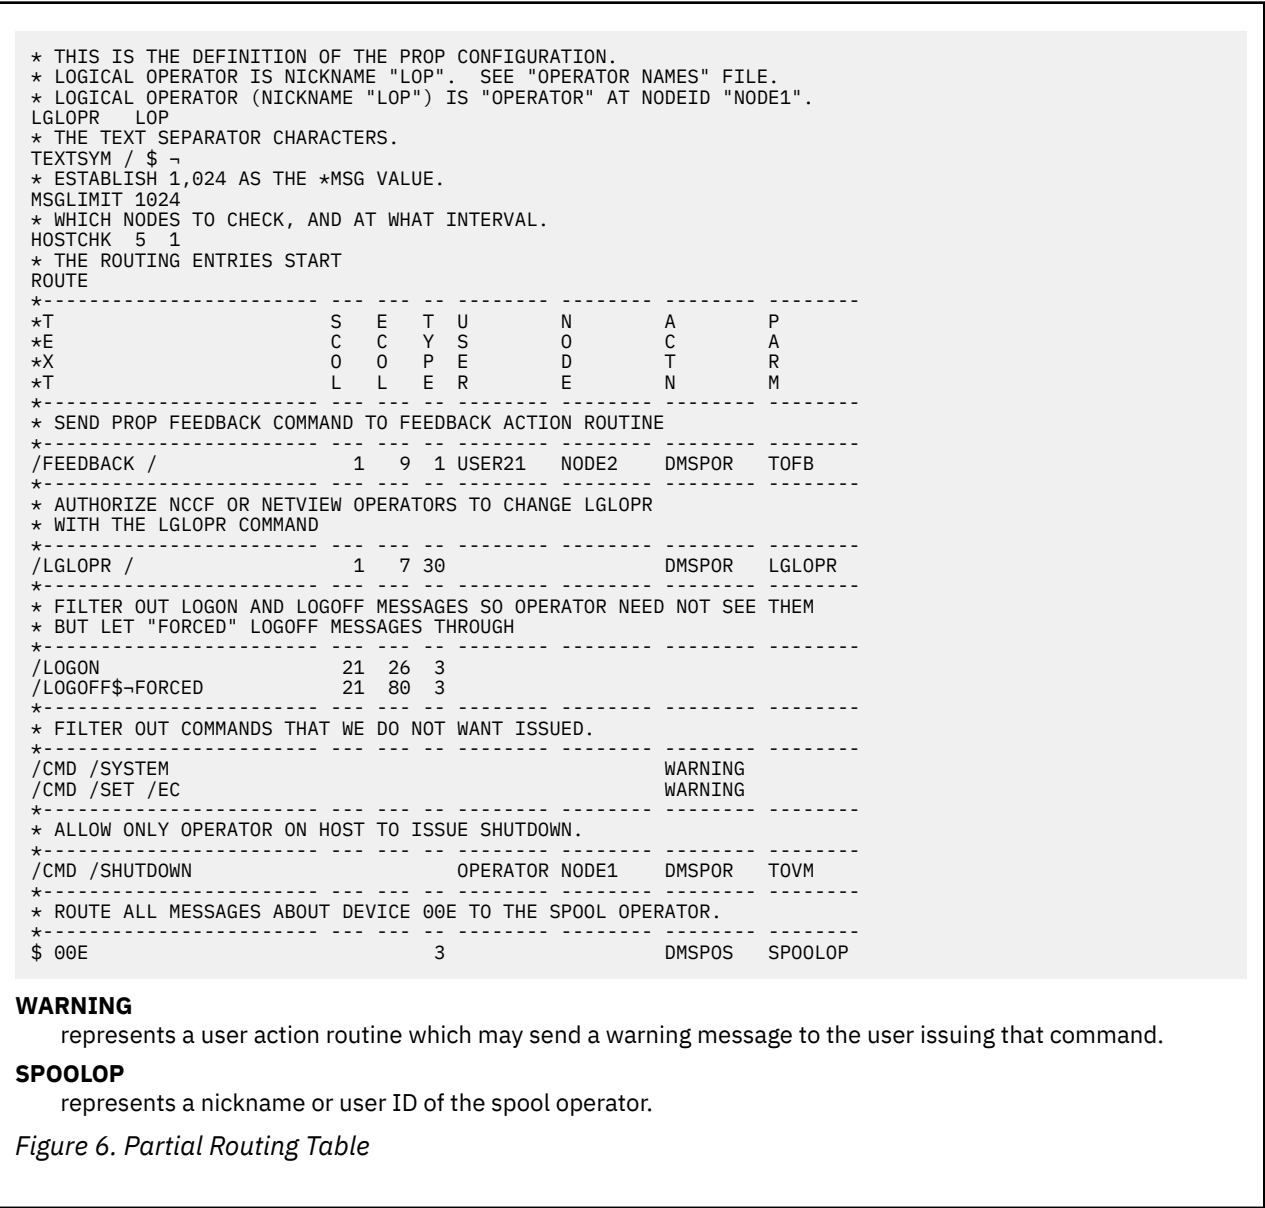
* THIS IS THE DEFINITION OF THE PROP CONFIGURATION.
* LOGICAL OPERATOR IS NICKNAME "LOP". SEE "OPERATOR NAMES" FILE.
* LOGICAL OPERATOR (NICKNAME "LOP") IS "OPERATOR" AT NODEID "NODE1".
LGLOPR LOP
* THE TEXT SEPARATOR CHARACTERS.
TEXTSYM / $ ¬
* ESTABLISH 1,024 AS THE *MSG VALUE.
MSGLIMIT 1024
* WHICH NODES TO CHECK, AND AT WHAT INTERVAL.
HOSTCHK 5 1
* THE ROUTING ENTRIES START
ROUTE
*------------------------ --- --- -- -------- -------- -------- --------
*T S E T U N A P
*E C C Y S O C A
*X O O P E D T R
*T L L E R E N M
*------------------------ --- --- -- -------- -------- -------- --------
* SEND PROP FEEDBACK COMMAND TO FEEDBACK ACTION ROUTINE
*------------------------ --- --- -- -------- -------- -------- --------
/FEEDBACK / 1 9 1 USER21 NODE2 DMSPOR TOFB
*------------------------ --- --- -- -------- -------- -------- --------
* AUTHORIZE NCCF OR NETVIEW OPERATORS TO CHANGE LGLOPR
* WITH THE LGLOPR COMMAND
*------------------------ --- --- -- -------- -------- -------- --------
/LGLOPR / 1 7 30 DMSPOR LGLOPR
*------------------------ --- --- -- -------- -------- -------- --------
* FILTER OUT LOGON AND LOGOFF MESSAGES SO OPERATOR NEED NOT SEE THEM
* BUT LET "FORCED" LOGOFF MESSAGES THROUGH
*------------------------ --- --- -- -------- -------- -------- --------
/LOGON 21 26 3
/LOGOFF$¬FORCED 21 80 3
*------------------------ --- --- -- -------- -------- -------- --------
* FILTER OUT COMMANDS THAT WE DO NOT WANT ISSUED.
*------------------------ --- --- -- -------- -------- -------- --------
/CMD /SYSTEM WARNING
/CMD /SET /EC WARNING
*------------------------ --- --- -- -------- -------- -------- --------
* ALLOW ONLY OPERATOR ON HOST TO ISSUE SHUTDOWN.
*------------------------ --- --- -- -------- -------- -------- --------
/CMD /SHUTDOWN OPERATOR NODE1 DMSPOR TOVM
*------------------------ --- --- -- -------- -------- -------- --------
* ROUTE ALL MESSAGES ABOUT DEVICE 00E TO THE SPOOL OPERATOR.
*------------------------ --- --- -- -------- -------- -------- --------
$ 00E 3 DMSPOS SPOOLOP

WARNING
represents a user action routine which may send a warning message to the user issuing that command.

SPOOLOP
represents a nickname or user ID of the spool operator.

Figure 6. Partial Routing Table